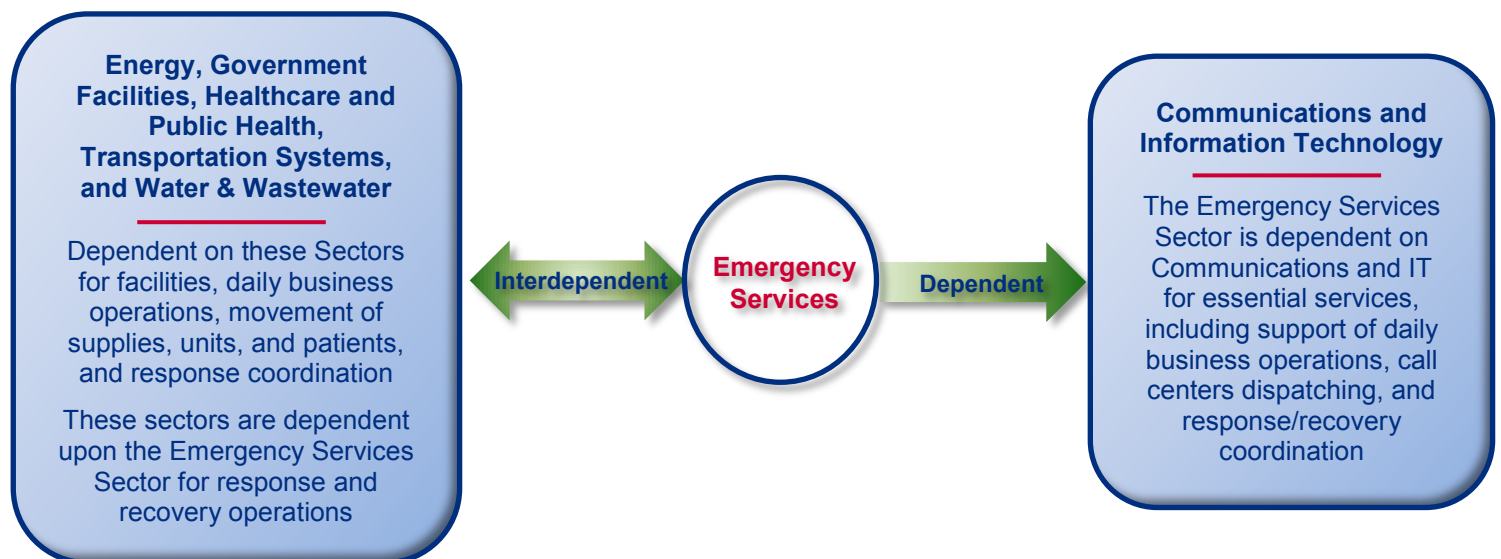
Energy, Government Facilities, Healthcare and Public Health, Transportation Systems, and Water & Wastewater

Dependent on these Sectors for facilities, daily business operations, movement of supplies, units, and patients, and response coordination

These sectors are dependent upon the Emergency Services Sector for response and recovery operations

Interdependent

Emergency Services

Dependent

Communications and Information Technology

The Emergency Services Sector is dependent on Communications and IT for essential services, including support of daily business operations, call centers dispatching, and response/recovery coordination